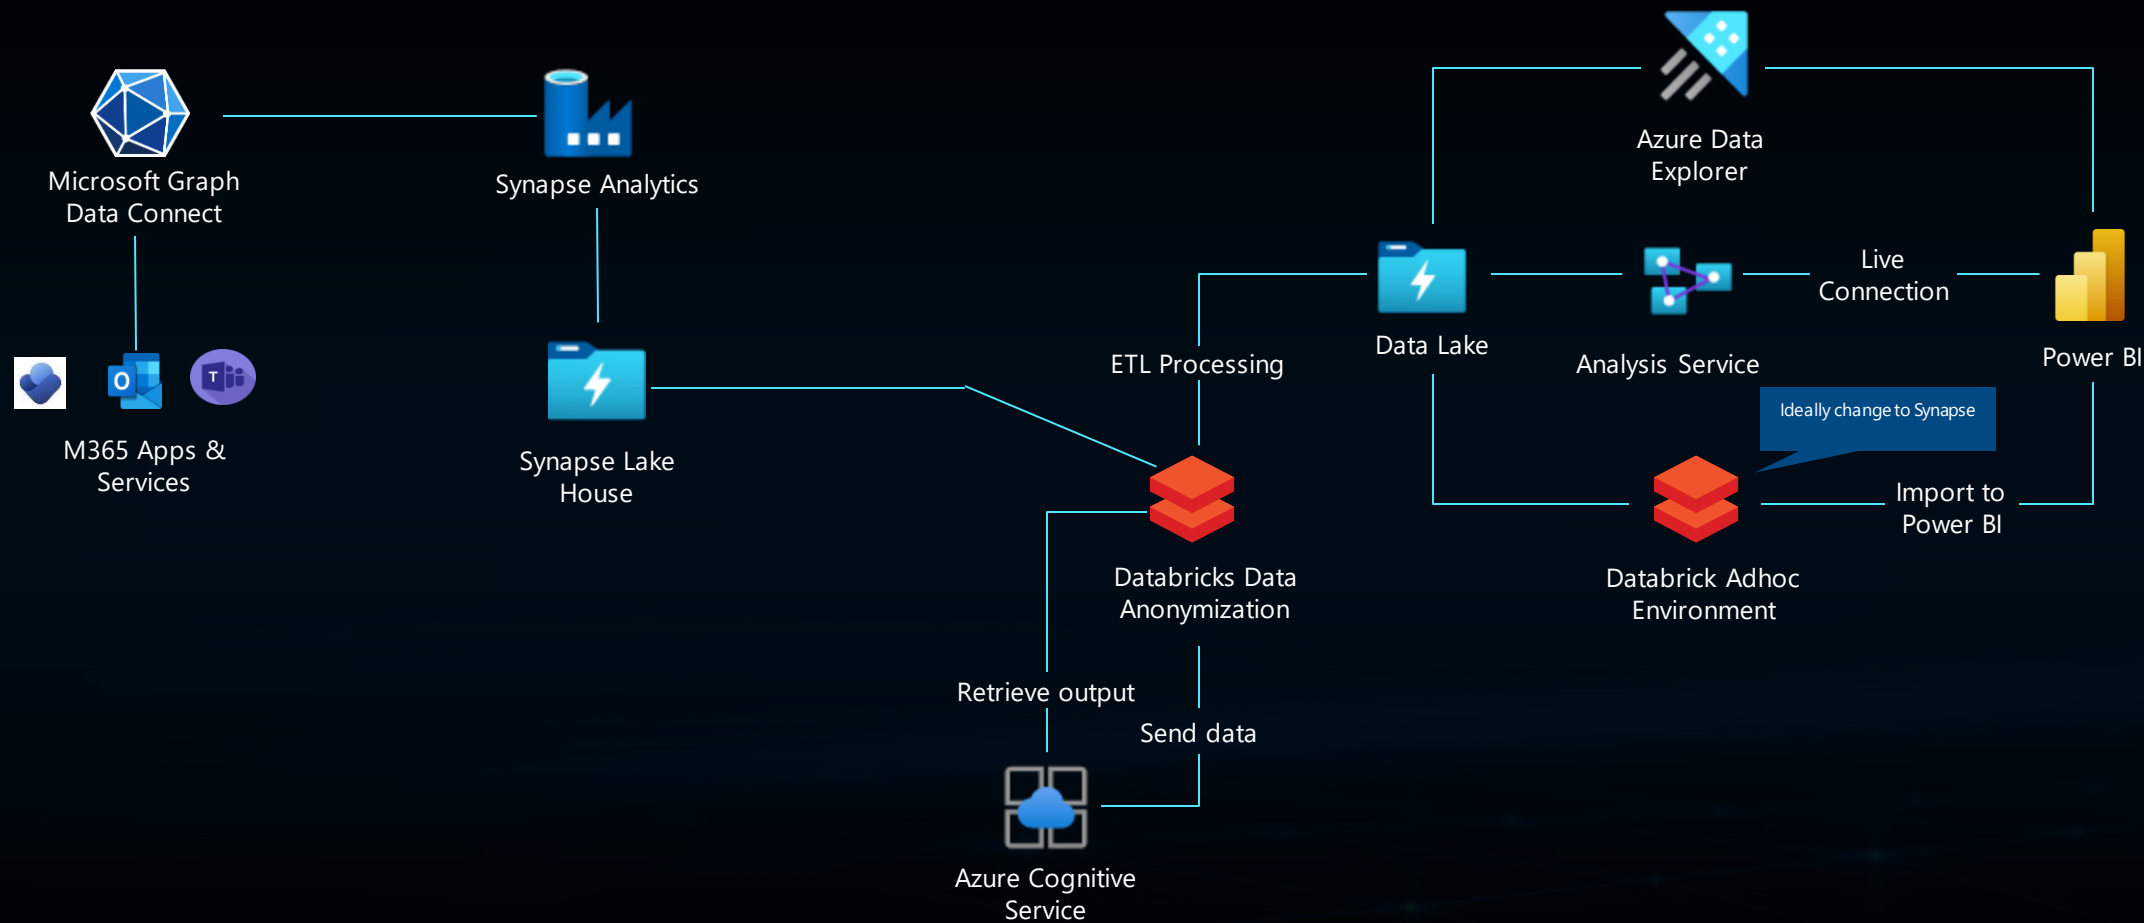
Microsoft Graph Data Connect

Synapse Analytics

M365 Apps & Services

Synapse Lake House

Azure Data Explorer

Data Lake

Analysis Service

Live Connection

Power BI

ETL Processing

Ideally change to Synapse

Databricks Data Anonymization

Databrick Adhoc Environment

Import to Power BI

Retrieve output

Send data

Azure Cognitive Service